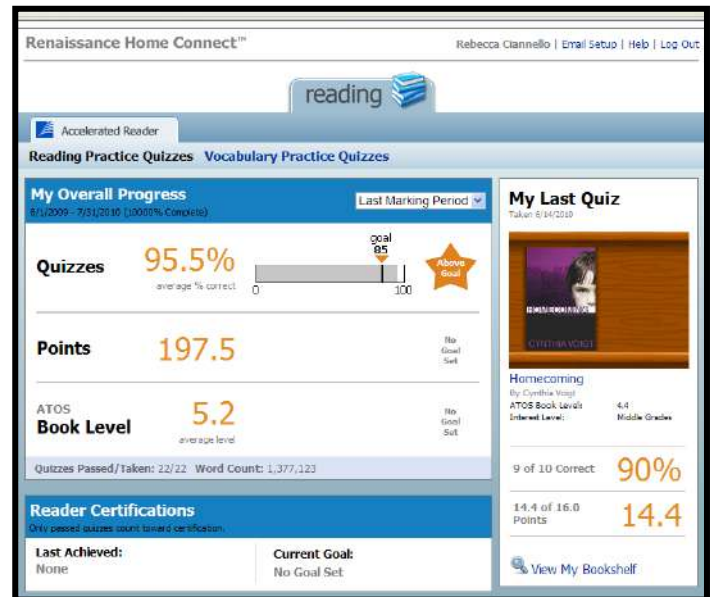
Renaissance Home Connect™

Rebecca Ciannello | Email Setup | Help | Log Out

reading

Accelerated Reader

Reading Practice Quizzes Vocabulary Practice Quizzes

My Overall Progress
8/1/2009 - 7/31/2010 (10000% Complete)

Last Marking Period

Quizzes 95.5%
average % correct

goal
85

0 100

Above Goal

Points 197.5

No Goal Set

ATOS
Book Level 5.2
average level

No Goal Set

Quizzes Passed/Taken: 22/22 Word Count: 1,377,123

Reader Certifications
Only passed quizzes count toward certification.

Last Achieved:
None

Current Goal:
No Goal Set

My Last Quiz
Taken 6/14/2010

HOMECOMING
CYNTHIA VOIGT

Homecoming
By Cynthia Voigt
ATOS Book Level: 4.4
Interest Level: Middle Grades

9 of 10 Correct 90%

14.4 of 16.0 Points 14.4

View My Bookshelf